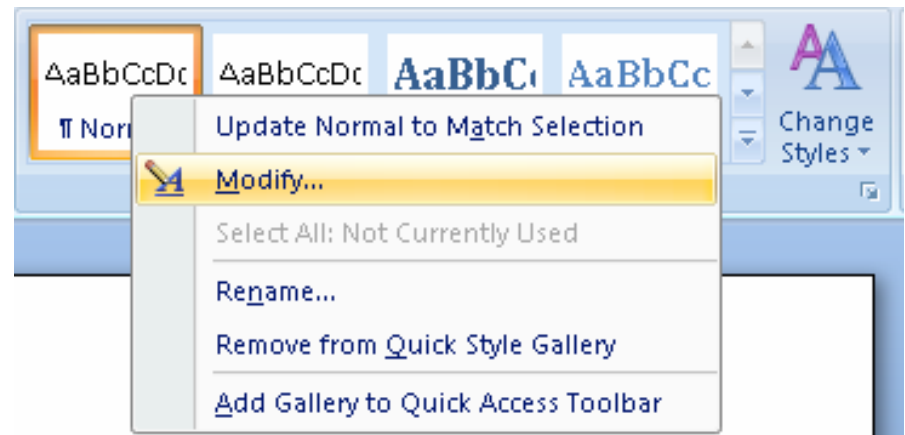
AaBbCcDc
¶ Nor
AaBbCcDc
AaBbC
AaBbCc
Change Styles
Update Normal to Match Selection
Modify...
Select All: Not Currently Used
Rename...
Remove from Quick Style Gallery
Add Gallery to Quick Access Toolbar